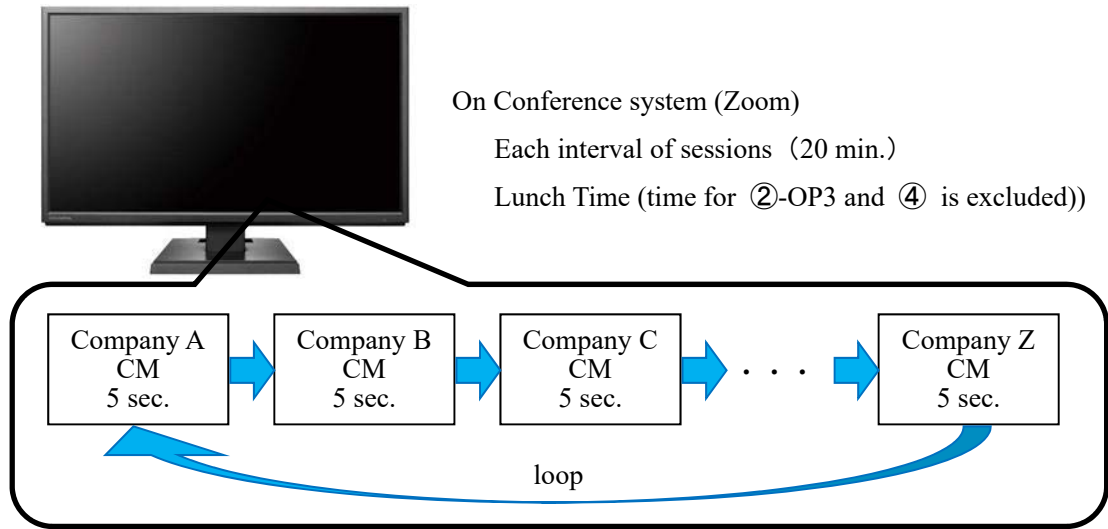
On Conference system (Zoom)

Each interval of sessions（20 min.）

Lunch Time (time for ②-OP3 and ④ is excluded))

Company A
CM
5 sec.

Company B
CM
5 sec.

Company C
CM
5 sec.

. . .

Company Z
CM
5 sec.

loop